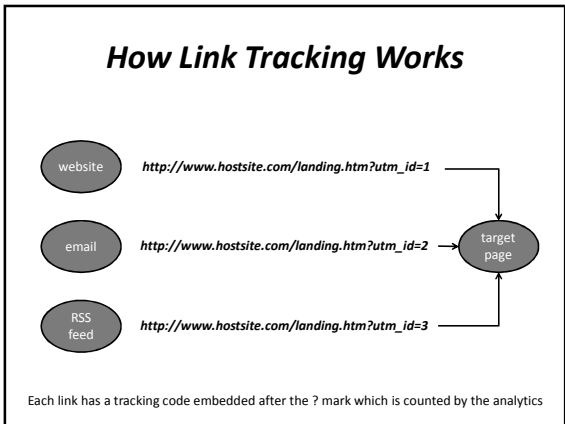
How Link Tracking Works

website

http://www.hostsite.com/landing.htm?utm_id=1

email

http://www.hostsite.com/landing.htm?utm_id=2

target page

RSS feed

http://www.hostsite.com/landing.htm?utm_id=3

Each link has a tracking code embedded after the ? mark which is counted by the analytics